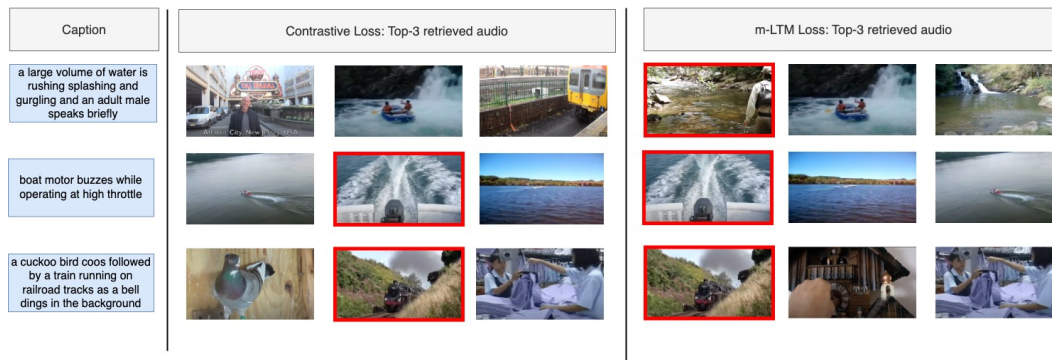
Caption

Contrastive Loss: Top-3 retrieved audio

m-LTM Loss: Top-3 retrieved audio

a large volume of water is rushing splashing and gurgling and an adult male speaks briefly

Atlantic City, New Jersey, USA

boat motor buzzes while operating at high throttle

a cuckoo bird coos followed by a train running on railroad tracks as a bell dings in the background